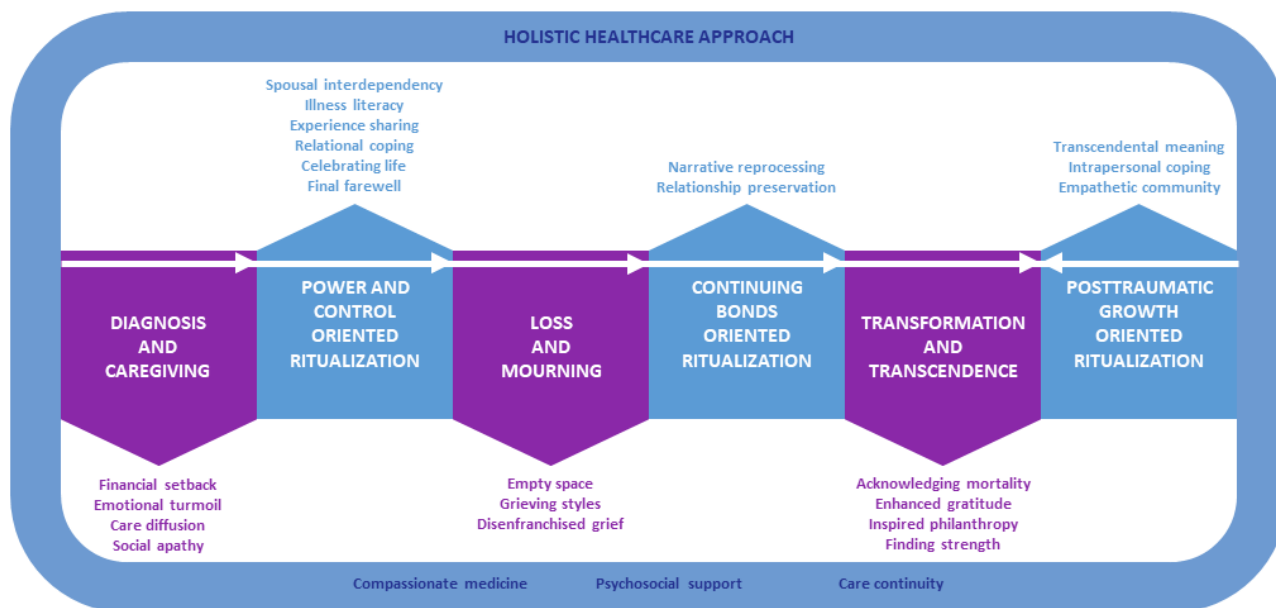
HOLISTIC HEALTHCARE APPROACH

Spousal interdependency
Illness literacy
Experience sharing
Relational coping
Celebrating life
Final farewell

Narrative reprocessing
Relationship preservation

Transcendental meaning
Intrapersonal coping
Empathetic community

DIAGNOSIS AND CAREGIVING

POWER AND CONTROL ORIENTED RITUALIZATION

LOSS AND MOURNING

CONTINUING BONDS ORIENTED RITUALIZATION

TRANSFORMATION AND TRANSCENDENCE

POSTTRAUMATIC GROWTH ORIENTED RITUALIZATION

Financial setback
Emotional turmoil
Care diffusion
Social apathy

Empty space
Grieving styles
Disenfranchised grief

Acknowledging mortality
Enhanced gratitude
Inspired philanthropy
Finding strength

Compassionate medicine
Psychosocial support
Care continuity